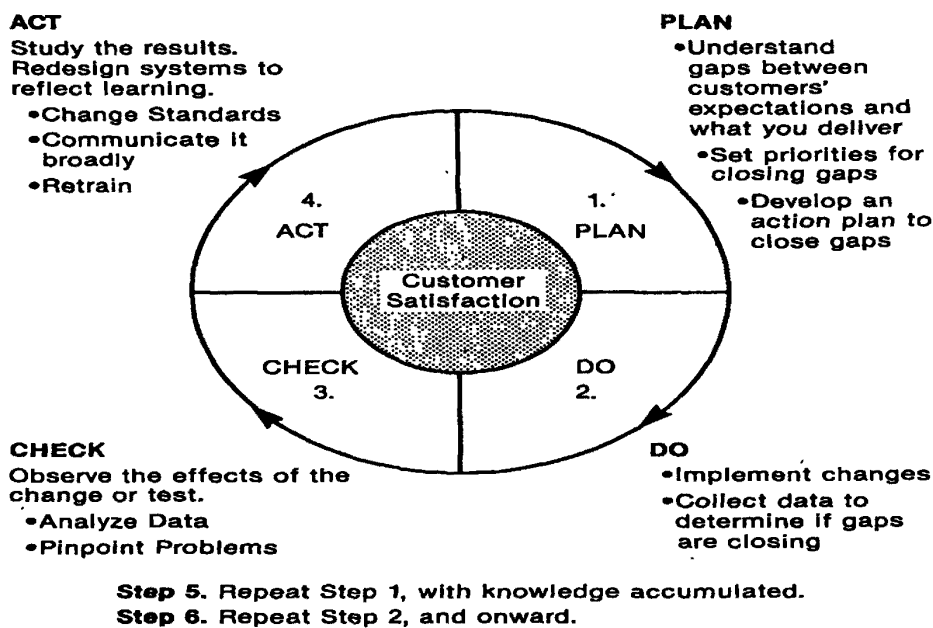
ACT
Study the results. Redesign systems to reflect learning.
•Change Standards
•Communicate it broadly
•Retrain

PLAN
•Understand gaps between customers' expectations and what you deliver
•Set priorities for closing gaps
•Develop an action plan to close gaps

4.
ACT

1.
PLAN

Customer Satisfaction

CHECK
3.

DO
2.

CHECK
Observe the effects of the change or test.
•Analyze Data
•Pinpoint Problems

DO
•Implement changes
•Collect data to determine if gaps are closing

Step 5. Repeat Step 1, with knowledge accumulated.
Step 6. Repeat Step 2, and onward.